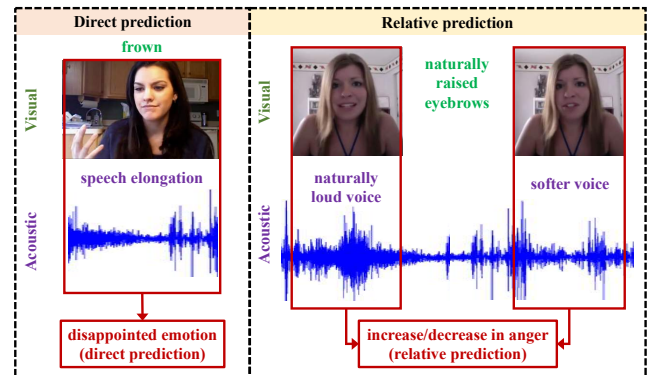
Direct prediction

frown

Visual

speech elongation

Acoustic

disappointed emotion
(direct prediction)

Relative prediction

Visual

naturally raised eyebrows

naturally loud voice

softer voice

Acoustic

increase/decrease in anger
(relative prediction)